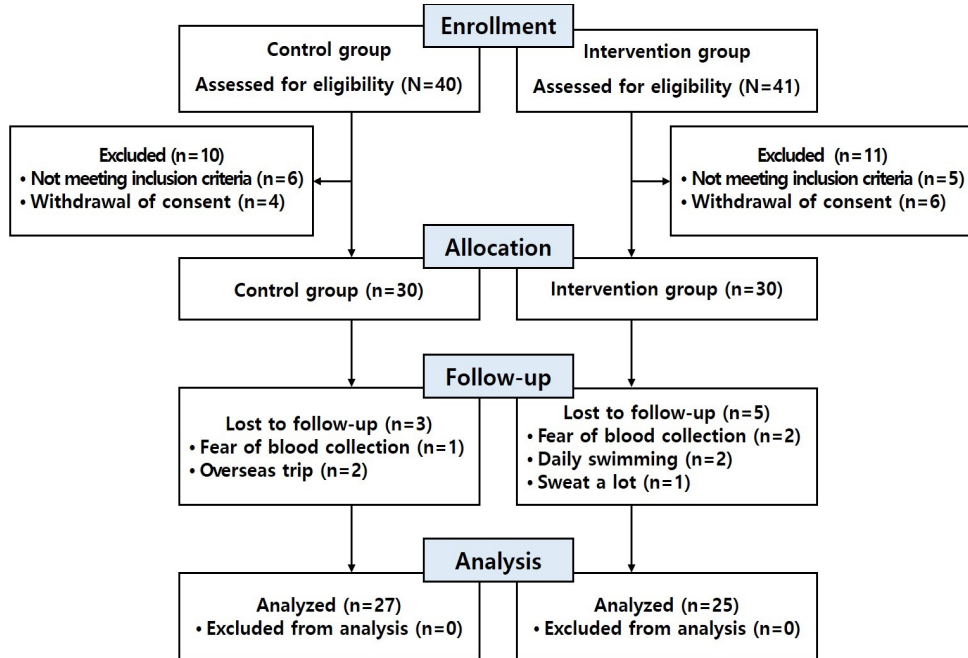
Enrollment

Control group
Assessed for eligibility (N=40)

Intervention group
Assessed for eligibility (N=41)

Excluded (n=10)
• Not meeting inclusion criteria (n=6)
• Withdrawal of consent (n=4)

Excluded (n=11)
• Not meeting inclusion criteria (n=5)
• Withdrawal of consent (n=6)

Allocation

Control group (n=30)

Intervention group (n=30)

Follow-up

Lost to follow-up (n=3)
• Fear of blood collection (n=1)
• Overseas trip (n=2)

Lost to follow-up (n=5)
• Fear of blood collection (n=2)
• Daily swimming (n=2)
• Sweat a lot (n=1)

Analysis

Analyzed (n=27)
• Excluded from analysis (n=0)

Analyzed (n=25)
• Excluded from analysis (n=0)